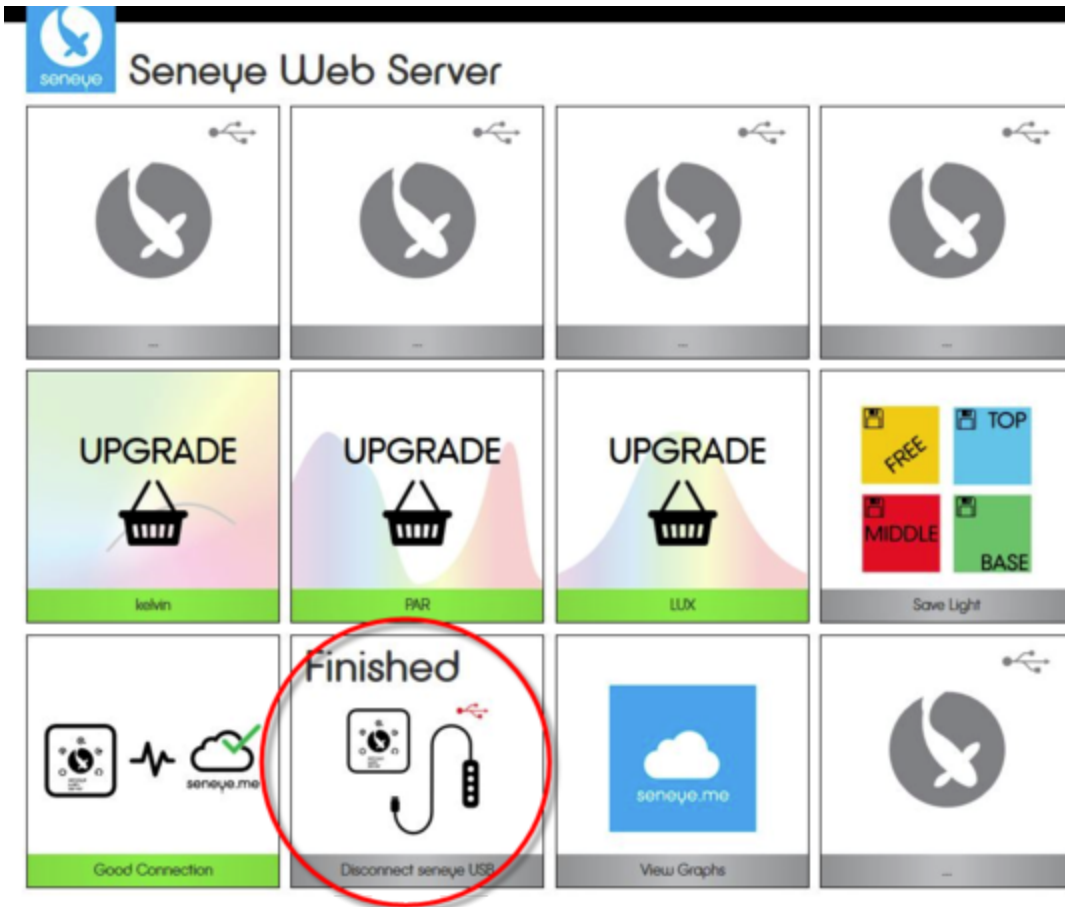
seneye

Seneye Web Server

—

—

—

—

UPGRADE

kelvin

UPGRADE

PAR

UPGRADE

LUX

FREE

TOP

MIDDLE

BASE

Save Light

seneye.me

Good Connection

Finished

Disconnect seneye USB

seneye.me

View Graphs

—